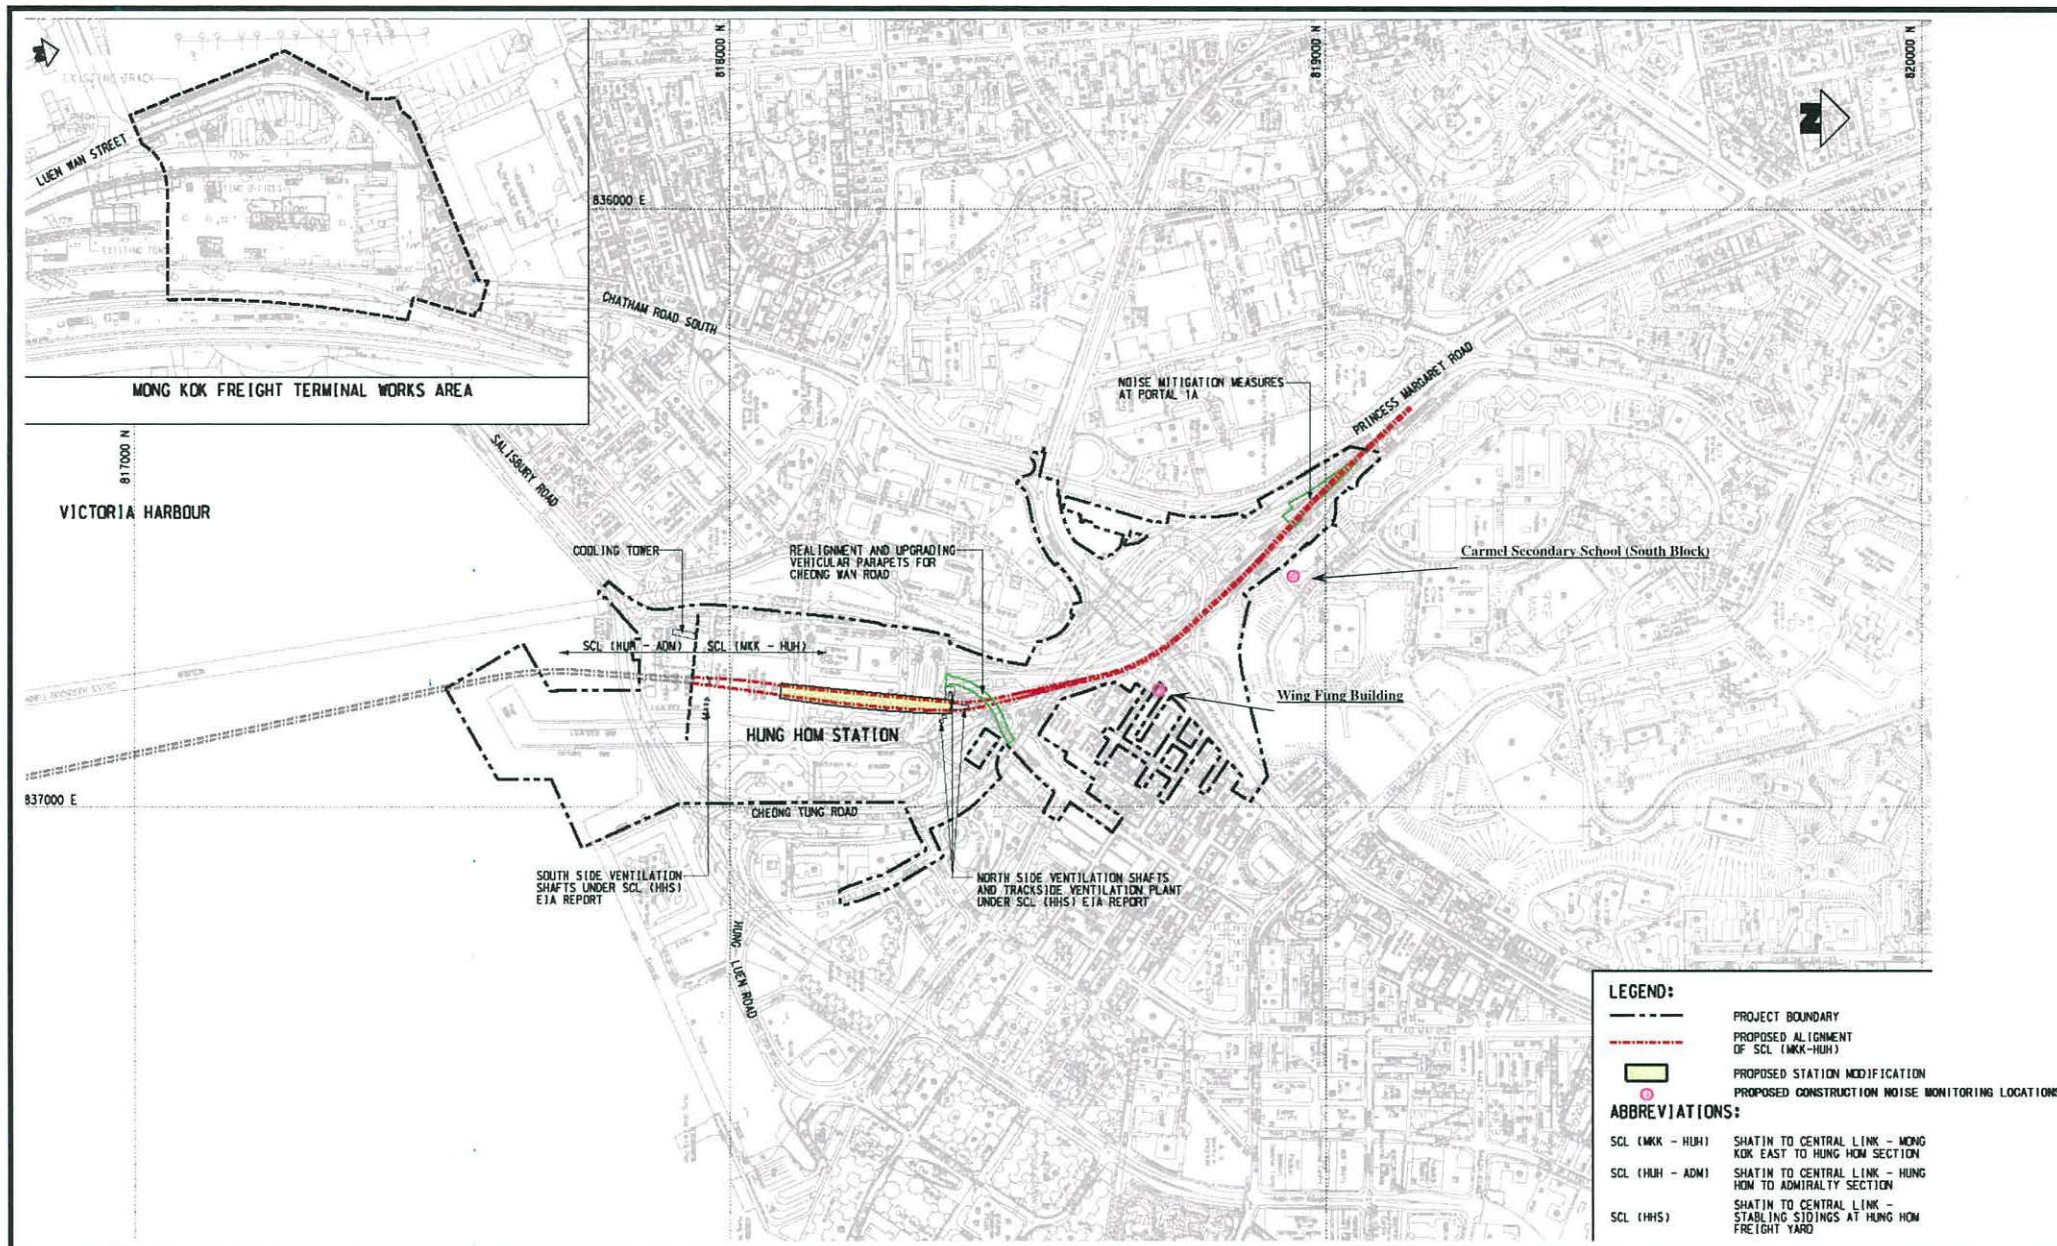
N

LUEN WAN STREET

MONG KOK FREIGHT TERMINAL WORKS AREA

818000 N

819000 N

820000 N

N

836000 E

CHATHAM ROAD SOUTH

817000 N

SALISBURY ROAD

VICTORIA HARBOUR

NOISE MITIGATION MEASURES AT PORTAL 1A

PRINCESS MARGARET ROAD

COOLING TOWER

REALIGNMENT AND UPGRADING VEHICULAR PARAPETS FOR CHEONG WAN ROAD

Carmel Secondary School (South Block)

SCL (HUH - ADM)

SCL (MKK - HUH)

Wing Fung Building

HUNG HOM STATION

837000 E

CHEONG TUNG ROAD

SOUTH SIDE VENTILATION SHAFTS UNDER SCL (HHS) EIA REPORT

NORTH SIDE VENTILATION SHAFTS AND TRACKSIDE VENTILATION PLANT UNDER SCL (HHS) EIA REPORT

HUNG LUEN ROAD

LEGEND:

PROJECT BOUNDARY

PROPOSED ALIGNMENT OF SCL (MKK-HUH)

PROPOSED STATION MODIFICATION

PROPOSED CONSTRUCTION NOISE MONITORING LOCATIONS

ABBREVIATIONS:

SCL (MKK - HUH) SHATIN TO CENTRAL LINK - MONG KOK EAST TO HUNG HOM SECTION

SCL (HUH - ADM) SHATIN TO CENTRAL LINK - HUNG HOM TO ADMIRALTY SECTION

SCL (HHS) SHATIN TO CENTRAL LINK - STABLING SIDINGS AT HUNG HOM FREIGHT YARD